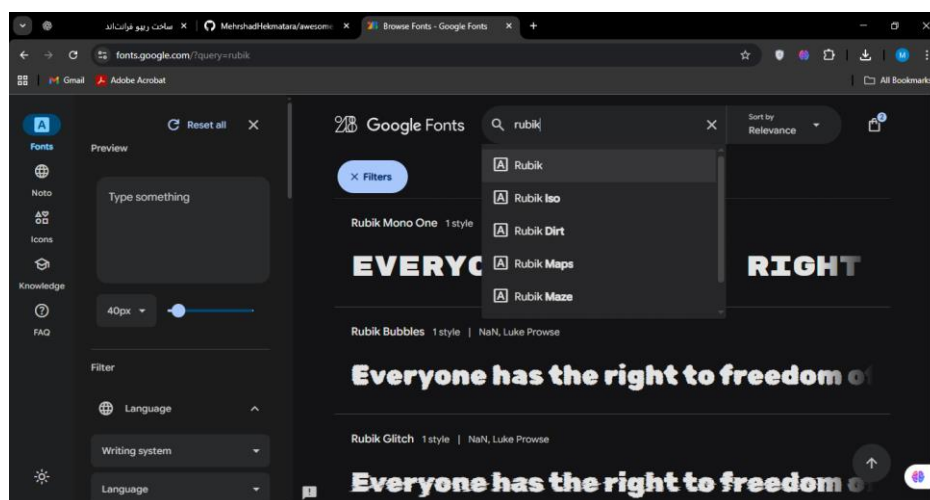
ساخت ریپو فرانت‌اند ×  MehrshadHekmatara/awesome ×  Browse Fonts - Google Fonts ×  +

fonts.google.com/?query=rubik

Gmail  Adobe Acrobat  All Bookmarks

Fonts
Noto
Icons
Knowledge
FAQ

Reset all ×

Preview

Type something

40px

Filter

Language

Writing system

Language

Google Fonts

rubik ×

Sort by Relevance

× Filters

Rubik
Rubik Iso
Rubik Dirt
Rubik Maps
Rubik Maze

Rubik Mono One 1 style

EVERYO RIGHT

Rubik Bubbles 1 style | NaN, Luke Prowse

Everyone has the right to freedom o

Rubik Glitch 1 style | NaN, Luke Prowse

Everyone has the right to freedom o